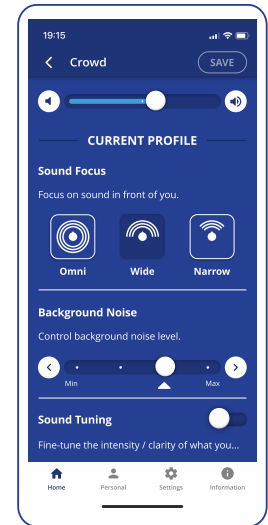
19:15

Crowd

SAVE

CURRENT PROFILE

Sound Focus

Focus on sound in front of you.

Omni

Wide

Narrow

Background Noise

Control background noise level.

Min

Max

Sound Tuning

Fine-tune the intensity / clarity of what you...

Home

Personal

Settings

Information